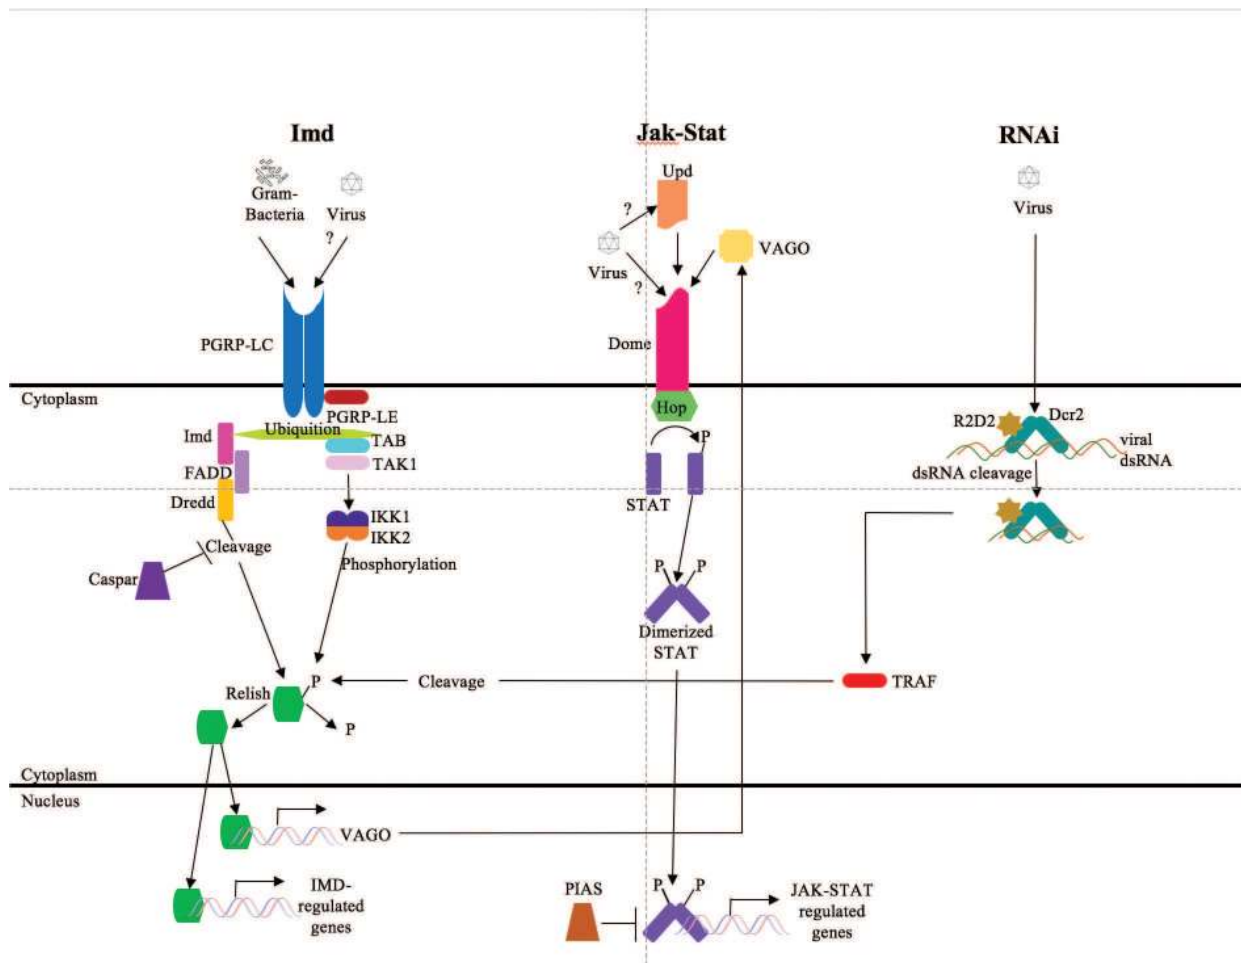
Imd

Jak-Stat

RNAi

Gram-Bacteria

Virus

?

PGRP-LC

Upd

?

Virus

?

VAGO

Dome

Virus

Cytoplasm

PGRP-LE

Ubiquition

Imd

TAB

TAK1

FADD

Dredd

Hop

P

STAT

R2D2

Dcr2

viral dsRNA

dsRNA cleavage

IKK1

IKK2

Cleavage

Caspar

Phosphorylation

P

P

Dimerized STAT

Relish

P

Cleavage

TRAF

P

Cytoplasm

Nucleus

VAGO

IMD-regulated genes

PIAS

P

P

JAK-STAT regulated genes